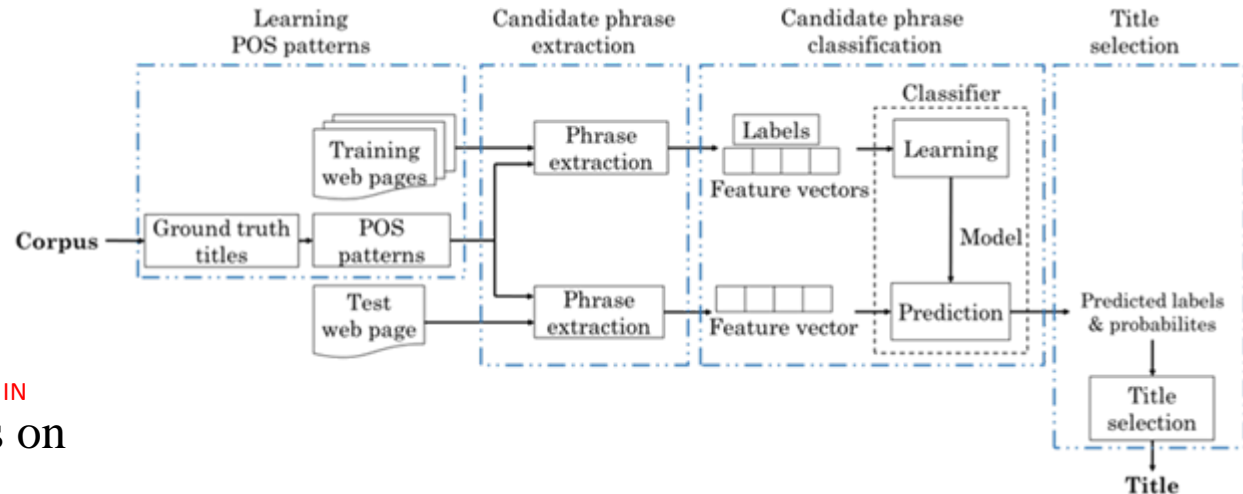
Learning POS patterns

Candidate phrase extraction

Candidate phrase classification

Title selection

Training web pages

Phrase extraction

Labels

Feature vectors

Classifier

Learning

Corpus

Ground truth titles

POS patterns

Model

Test web page

Phrase extraction

Feature vector

Prediction

Predicted labels & probabilites

Title selection

Title

IN

s on